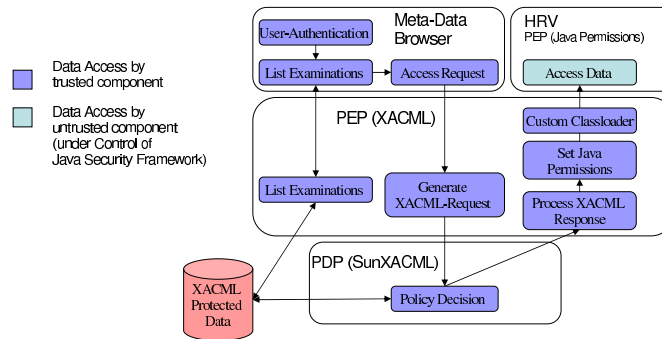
Data Access by trusted component

Data Access by untrusted component (under Control of Java Security Framework)

User-Authentication

Meta-Data Browser

List Examinations

Access Request

HRV
PEP (Java Permissions)

Access Data

PEP (XACML)

Custom Classloader

Set Java Permissions

List Examinations

Generate XACML-Request

Process XACML Response

PDP (SunXACML)

XACML Protected Data

Policy Decision